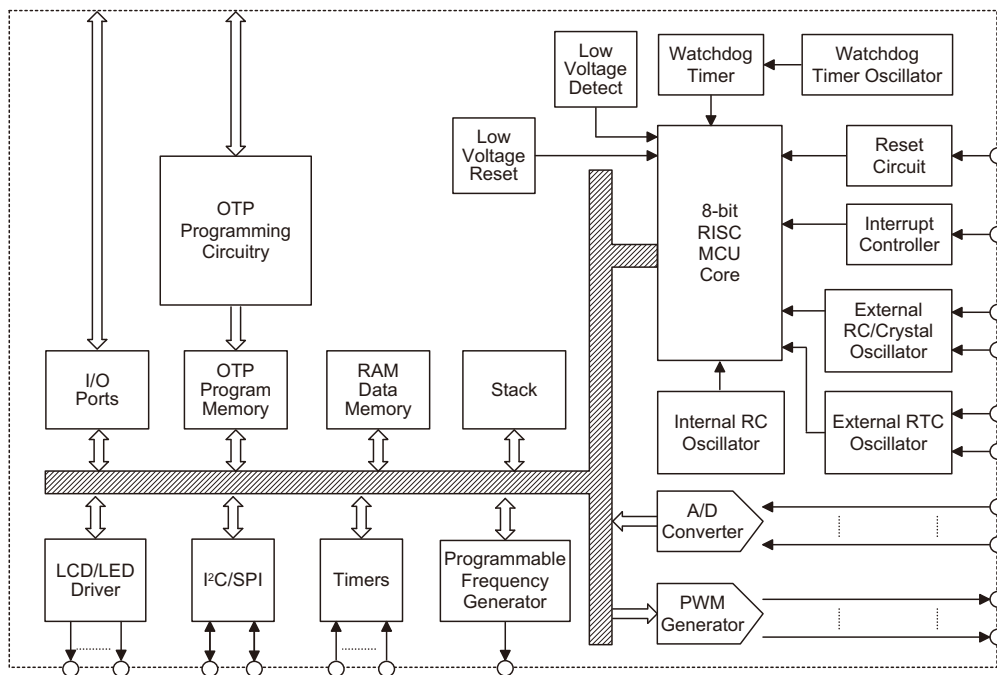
Low Voltage Detect

Watchdog Timer

Watchdog Timer Oscillator

Low Voltage Reset

Reset Circuit

OTP Programming Circuitry

8-bit RISC MCU Core

Interrupt Controller

External RC/Crystal Oscillator

I/O Ports

OTP Program Memory

RAM Data Memory

Stack

Internal RC Oscillator

External RTC Oscillator

A/D Converter

LCD/LED Driver

I$^2$C/SPI

Timers

Programmable Frequency Generator

PWM Generator